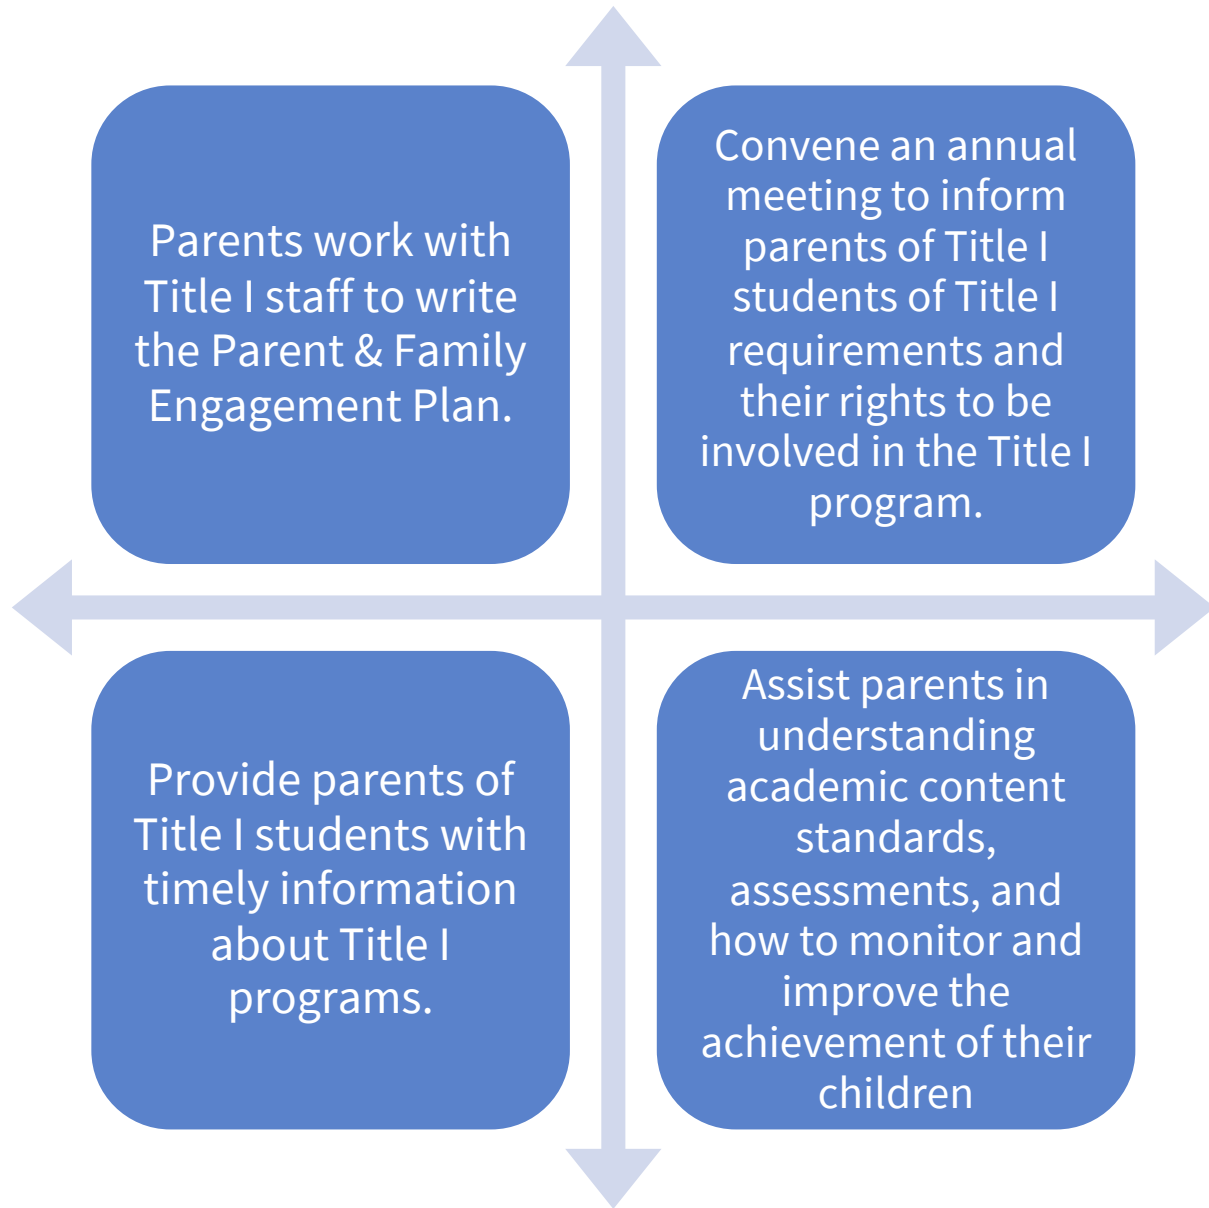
Parents work with Title I staff to write the Parent & Family Engagement Plan.

Convene an annual meeting to inform parents of Title I students of Title I requirements and their rights to be involved in the Title I program.

Provide parents of Title I students with timely information about Title I programs.

Assist parents in understanding academic content standards, assessments, and how to monitor and improve the achievement of their children